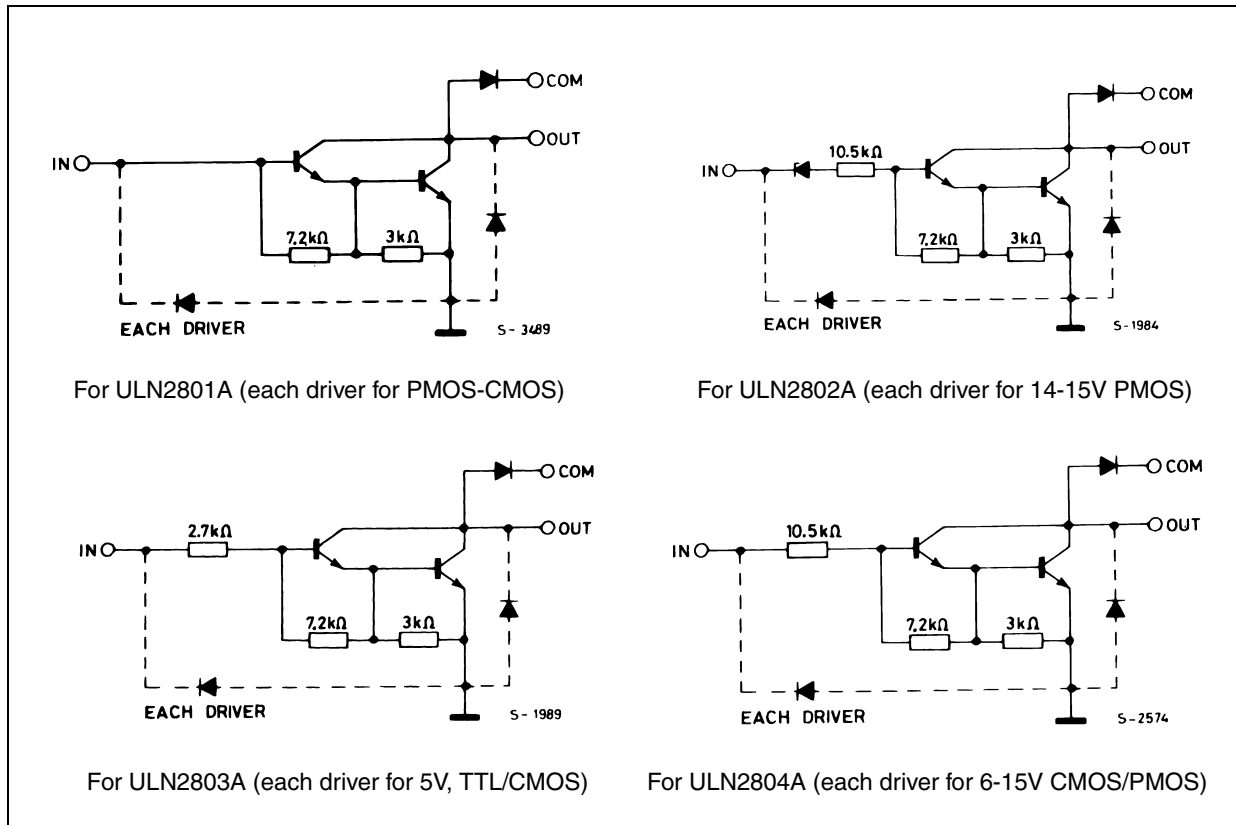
COM
OUT
IN
7,2kΩ
3kΩ
EACH DRIVER
S - 3489

For ULN2801A (each driver for PMOS-CMOS)

COM
OUT
IN
10.5kΩ
7,2kΩ
3kΩ
EACH DRIVER
S - 1984

For ULN2802A (each driver for 14-15V PMOS)

COM
OUT
IN
2.7kΩ
7,2kΩ
3kΩ
EACH DRIVER
S - 1989

For ULN2803A (each driver for 5V, TTL/CMOS)

COM
OUT
IN
10.5kΩ
7,2kΩ
3kΩ
EACH DRIVER
S - 2574

For ULN2804A (each driver for 6-15V CMOS/PMOS)